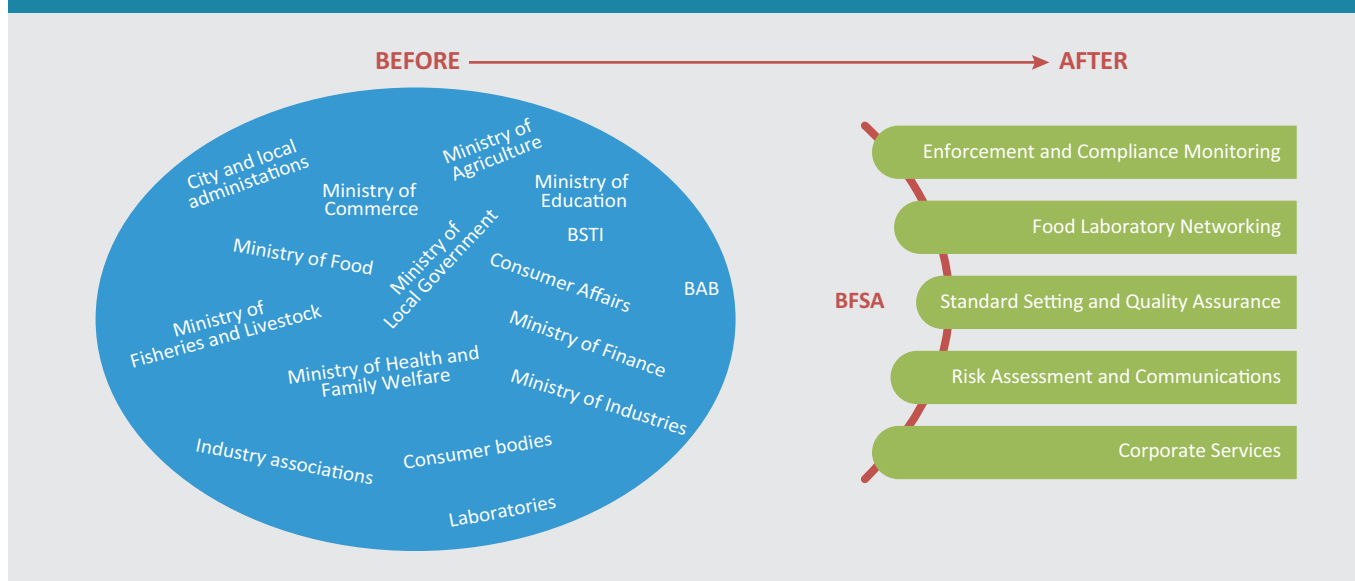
BEFORE AFTER

City and local administations

Ministry of Commerce

Ministry of Agriculture

Ministry of Education

BSTI

Ministry of Food

Ministry of Local Government

Consumer Affairs

BAB

Ministry of Fisheries and Livestock

Ministry of Finance

Ministry of Health and Family Welfare

Ministry of Industries

Industry associations

Consumer bodies

Laboratories

BFSA

Enforcement and Compliance Monitoring

Food Laboratory Networking

Standard Setting and Quality Assurance

Risk Assessment and Communications

Corporate Services